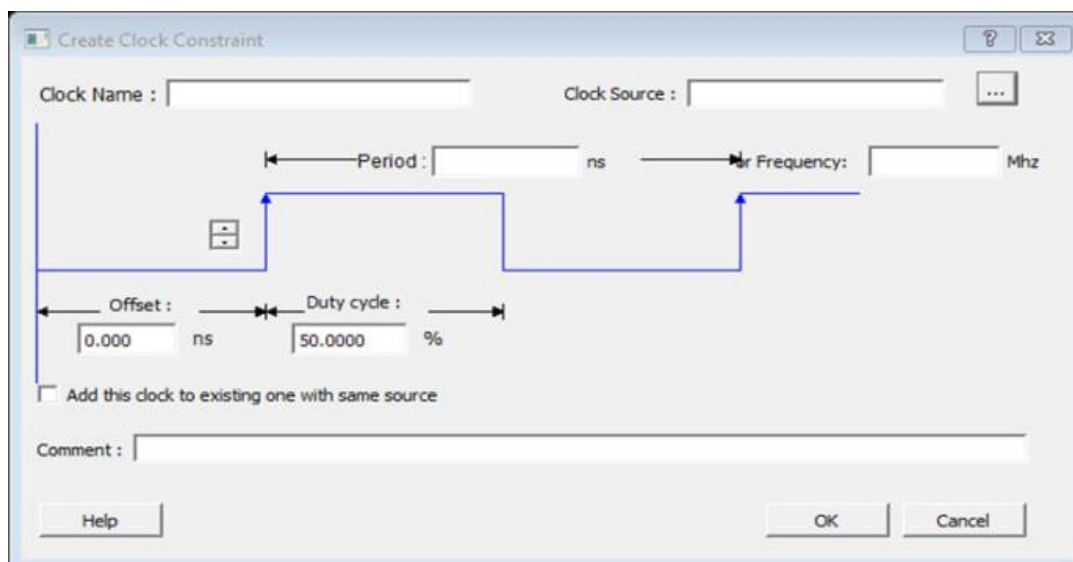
Create Clock Constraint

?

Clock Name :

Clock Source :

...

Period :

ns

or Frequency:

Mhz

Offset :

0.000

ns

Duty cycle :

50.0000

%

Add this clock to existing one with same source

Comment :

Help

OK

Cancel